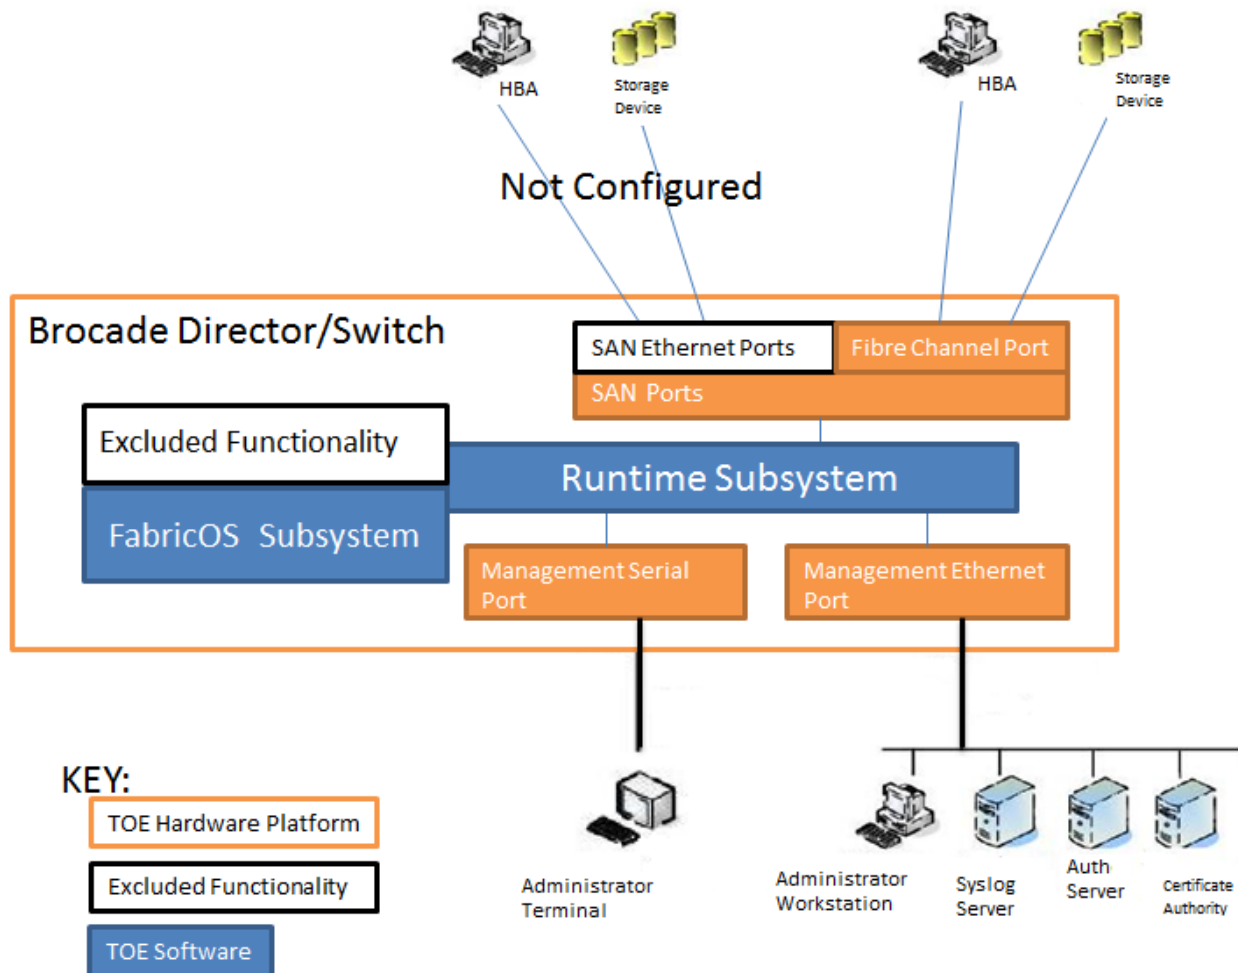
HBA

Storage Device

HBA

Storage Device

Not Configured

Brocade Director/Switch

SAN Ethernet Ports

Fibre Channel Port

SAN Ports

Excluded Functionality

Runtime Subsystem

FabricOS Subsystem

Management Serial Port

Management Ethernet Port

KEY:

TOE Hardware Platform

Excluded Functionality

TOE Software

Administrator Terminal

Administrator Workstation

Syslog Server

Auth Server

Certificate Authority